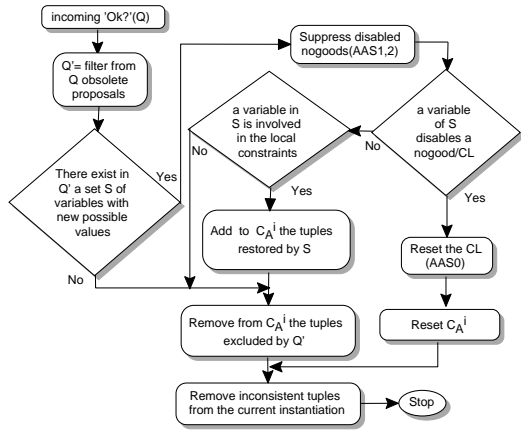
incoming 'Ok?'(Q)

Q'= filter from Q obsolete proposals

There exist in Q' a set S of variables with new possible values

Yes

No

Suppress disabled nogoods(AAS1,2)

a variable of S disables a nogood/CL

No

Yes

a variable in S is involved in the local constraints

No

Yes

Add to $C_A^i$ the tuples restored by S

Reset the CL (AAS0)

Reset $C_A^i$

Remove from $C_A^i$ the tuples excluded by Q'

Remove inconsistent tuples from the current instantiation

Stop